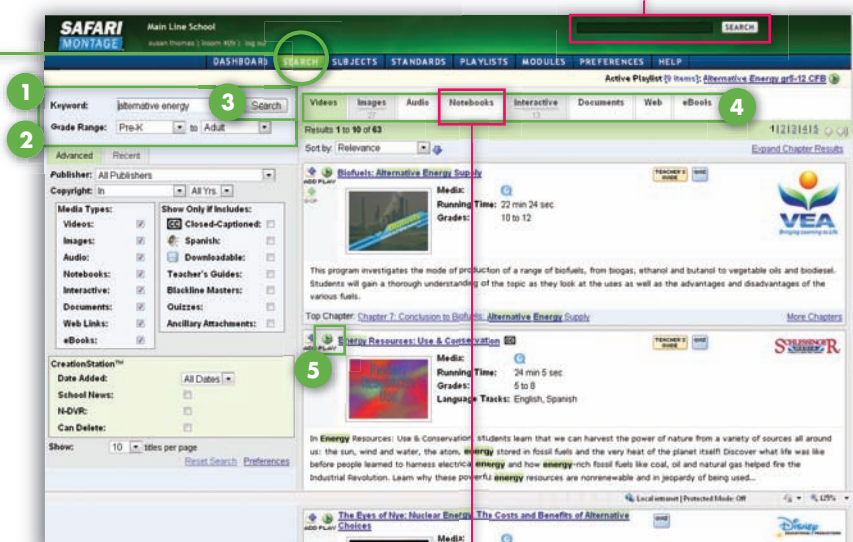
SAFARI MONTAGE

Main Line School
susan thomas | loom 408 | log out

SEARCH

DASHBOARD SEARCH SUBJECTS STANDARDS PLAYLISTS MODULES PREFERENCES HELP

Active Playlist [9 items]: Alternative Energy gr9-12 CFB

1

Keyword: alternative energy

3

Search

2

Grade Range: Pre-K to Adult

Advanced Recent

Publisher: All Publishers
Copyright: In All Yrs.

Media Types:
Videos:
Images:
Audio:
Notebooks:
Interactive:
Documents:
Web Links:
eBooks:

Show Only if Includes:
Closed-Captioned:
Spanish:
Downloadable:
Teacher's Guides:
Blackline Masters:
Quizzes:
Ancillary Attachments:

CreationStation™
Date Added: All Dates
School News:
N-DVR:
Can Delete:

Show: 10 titles per page
Reset Search Preferences

Videos Images 27 Audio Notebooks Interactive 13 Documents Web eBooks

4

Results 1 to 10 of 63

1|2|3|4|5

Sort by: Relevance

Expand Chapter Results

ADD PLAY

Biofuels: Alternative Energy Supply

TEACHER'S GUIDE

Media:
Running Time: 22 min 24 sec
Grades: 10 to 12

VEA
Bringing Learning to Life

This program investigates the mode of production of a range of biofuels, from biogas, ethanol and butanol to vegetable oils and biodiesel. Students will gain a thorough understanding of the topic as they look at the uses as well as the advantages and disadvantages of the various fuels.

Top Chapter: Chapter 7: Conclusion to Biofuels: Alternative Energy Supply

More Chapters

ADD PLAY

5

Energy Resources: Use & Conservation

TEACHER'S GUIDE

Media:
Running Time: 24 min 5 sec
Grades: 5 to 8
Language Tracks: English, Spanish

SCHLESSINGER

In Energy Resources: Use & Conservation, students learn that we can harvest the power of nature from a variety of sources all around us: the sun, wind and water, the atom, energy stored in fossil fuels and the very heat of the planet itself! Discover what life was like before people learned to harness electrical energy and how energy-rich fossil fuels like coal, oil and natural gas helped fire the Industrial Revolution. Learn why these powerful energy resources are nonrenewable and in jeopardy of being used...

Local intranet | Protected Mode: Off

125%

ADD PLAY

The Eyes of Nye: Nuclear Energy, The Costs and Benefits of Alternative Choices

Disney

Media: